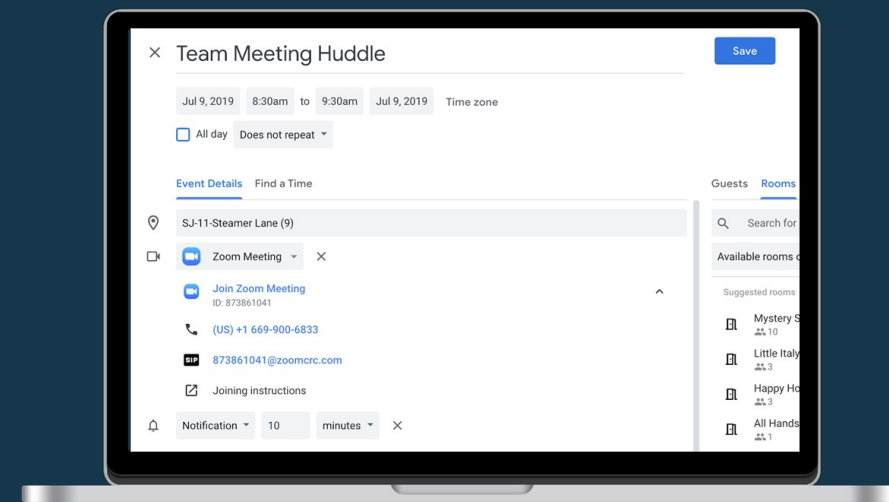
Team Meeting Huddle

Save

Jul 9, 2019 8:30am to 9:30am Jul 9, 2019 Time zone

All day Does not repeat

Event Details Find a Time

SJ-11-Steamer Lane (9)

Zoom Meeting

Join Zoom Meeting
ID: 873861041

(US) +1 669-900-6833

SIP 873861041@zoomcrc.com

Joining instructions

Notification 10 minutes

Guests Rooms

Search for

Available rooms

Suggested rooms

Mystery S
10

Little Italy
3

Happy Ho
3

All Hands
1